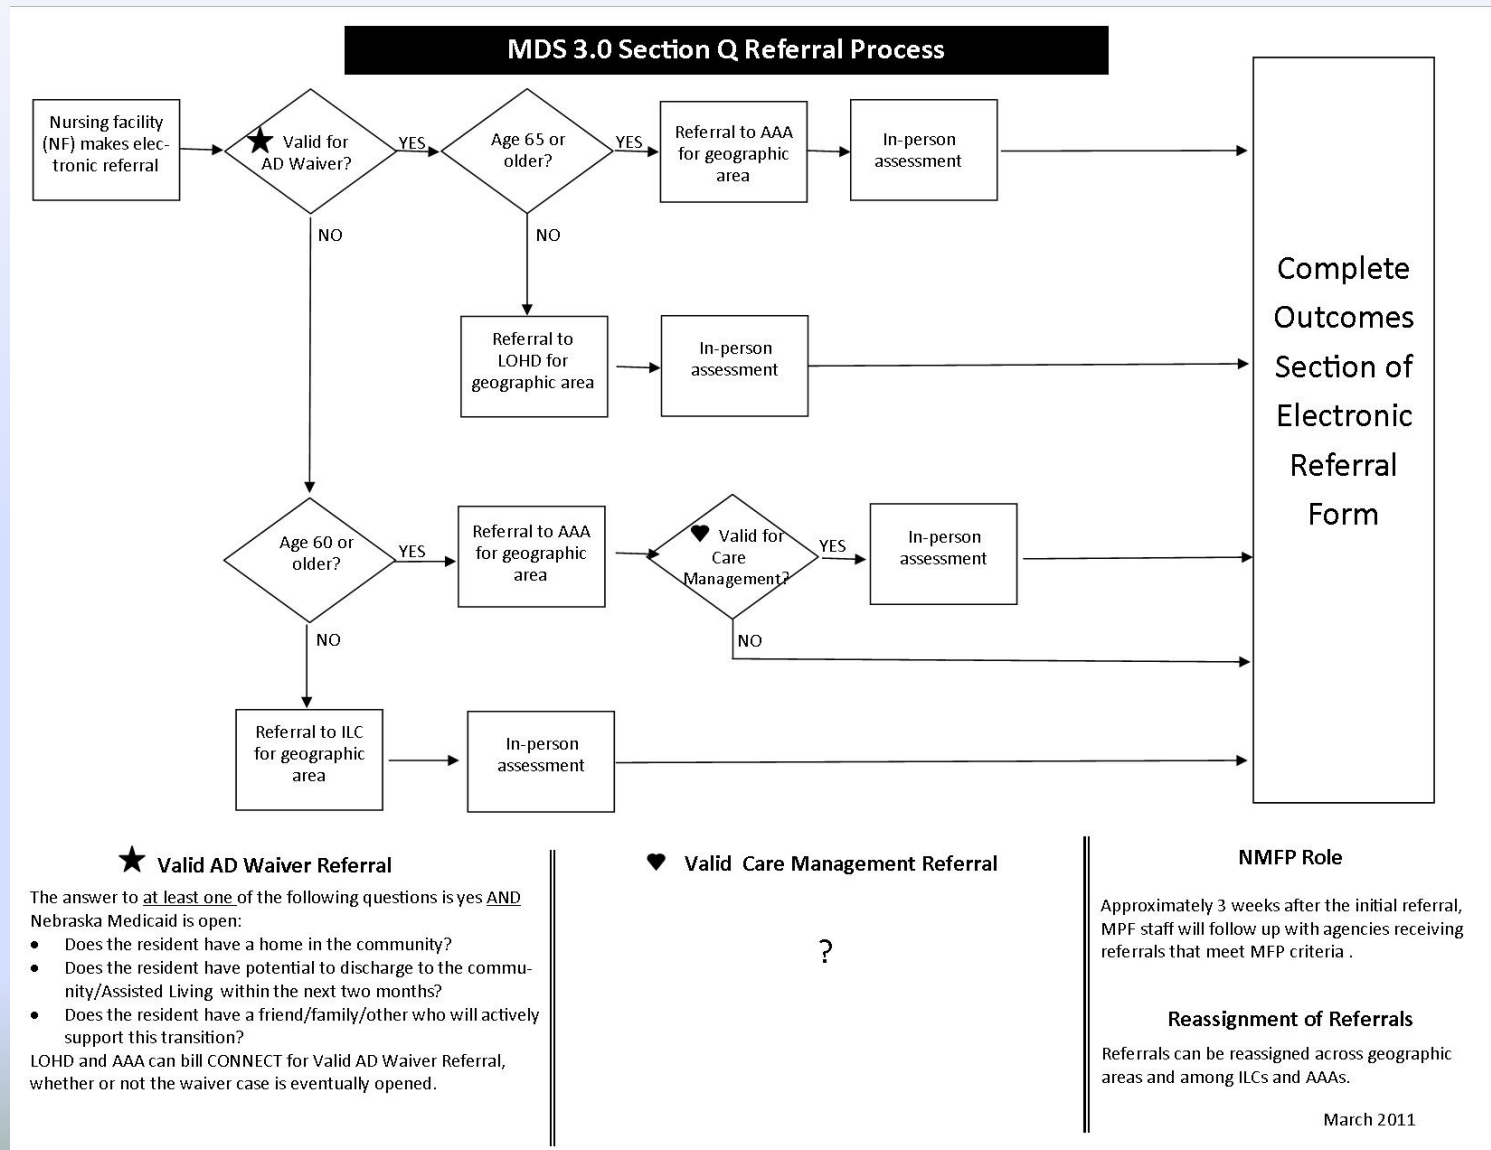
MDS 3.0 Section Q Referral Process

Nursing facility (NF) makes electronic referral

★ Valid for AD Waiver?

YES

Age 65 or older?

YES

Referral to AAA for geographic area

In-person assessment

NO

NO

Referral to LOHD for geographic area

In-person assessment

Age 60 or older?

YES

Referral to AAA for geographic area

♥ Valid for Care Management?

YES

In-person assessment

NO

NO

Referral to ILC for geographic area

In-person assessment

Complete Outcomes Section of Electronic Referral Form

★ Valid AD Waiver Referral

The answer to at least one of the following questions is yes AND Nebraska Medicaid is open:

- Does the resident have a home in the community?
- Does the resident have potential to discharge to the community/Assisted Living within the next two months?
- Does the resident have a friend/family/other who will actively support this transition?

LOHD and AAA can bill CONNECT for Valid AD Waiver Referral, whether or not the waiver case is eventually opened.

♥ Valid Care Management Referral

?

NMFP Role

Approximately 3 weeks after the initial referral, MPF staff will follow up with agencies receiving referrals that meet MFP criteria .

Reassignment of Referrals

Referrals can be reassigned across geographic areas and among ILCs and AAAs.

March 2011